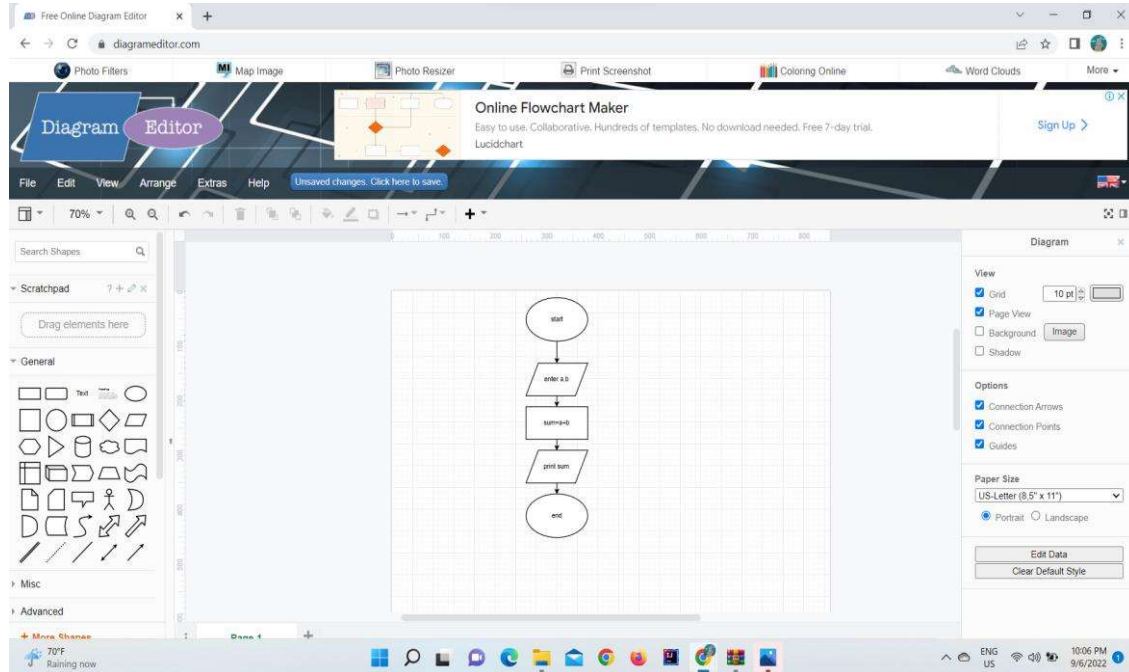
Free Online Diagram Editor × +

diagrameditor.com

Photo Filters  Map Image  Photo Resizer  Print Screenshot  Coloring Online  Word Clouds  More

Diagram Editor

Online Flowchart Maker
Easy to use. Collaborative. Hundreds of templates. No download needed. Free 7-day trial.
Lucidchart

Sign Up >

File  Edit  View  Arrange  Extras  Help  Unsaved changes. Click here to save.

70%

Search Shapes

Scratchpad

Drag elements here

General

Text

Misc

Advanced

+ More Shapes

Page-1

100  200  300  400  500  600  700  800

start

enter a,b

sum=a+b

print sum

end

Diagram

View

Grid  10 pt

Page View

Background  Image

Shadow

Options

Connection Arrows

Connection Points

Guides

Paper Size

US-Letter (8.5" x 11")

Portrait  Landscape

Edit Data

Clear Default Style

70°F
Raining now

ENG
US

10:06 PM
9/6/2022